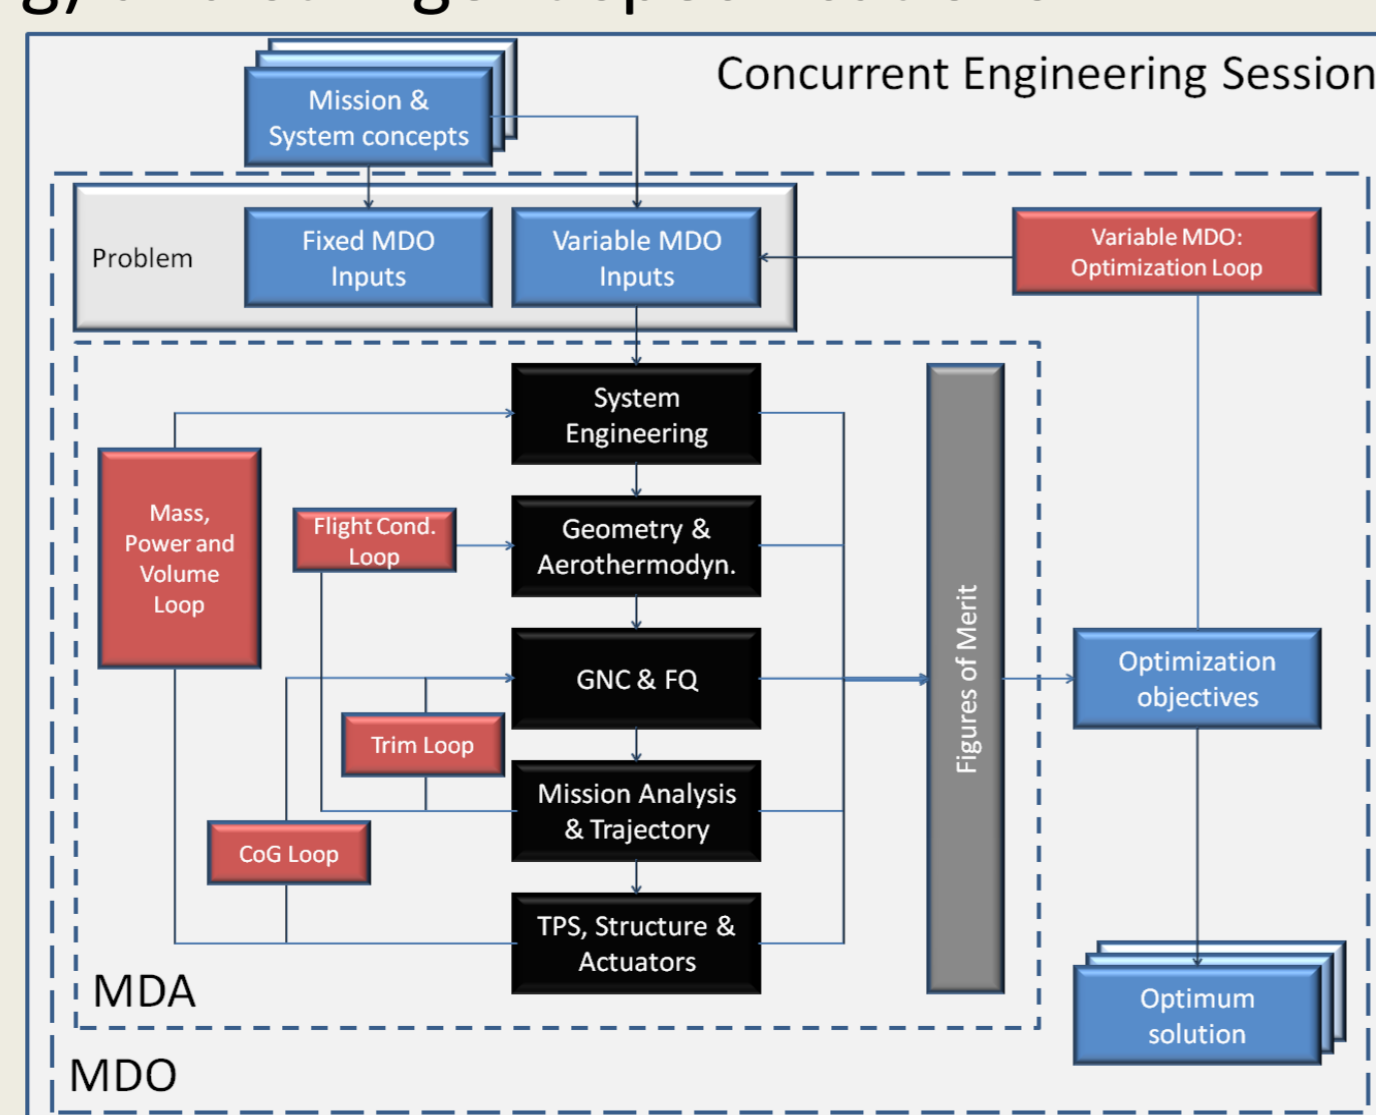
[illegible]

Concurrent Engineering Session

Mission & System concepts

Problem

Fixed MDO Inputs

Variable MDO Inputs

Variable MDO: Optimization Loop

System Engineering

Mass, Power and Volume Loop

Flight Cond. Loop

Geometry & Aerothermodyn.

GNC & FQ

Trim Loop

Mission Analysis & Trajectory

CoG Loop

TPS, Structure & Actuators

Figures of Merit

Optimization objectives

Optimum solution

MDA

MDO